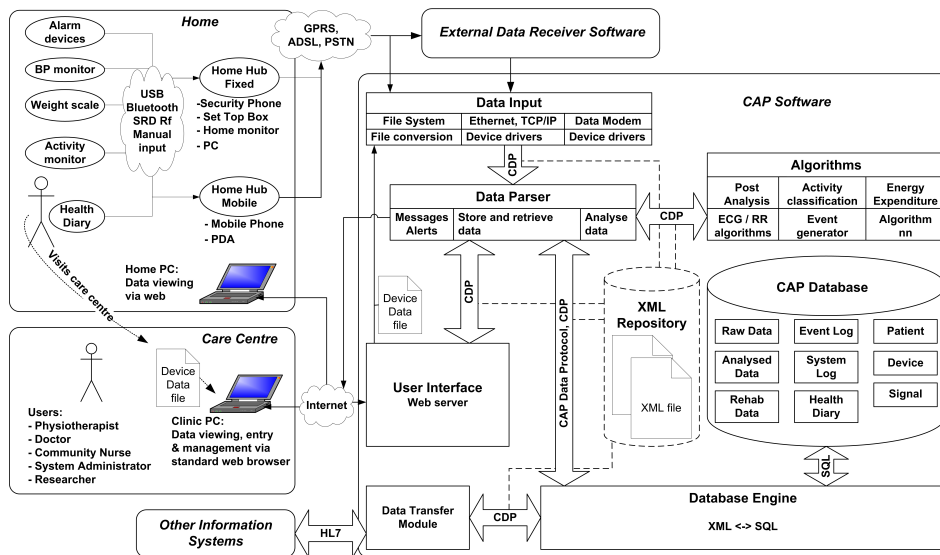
Home

Alarm devices

BP monitor

Weight scale

Activity monitor

USB Bluetooth SRD Rf Manual input

Home Hub Fixed

-Security Phone
- Set Top Box
- Home monitor
- PC

Health Diary

Home Hub Mobile

- Mobile Phone
- PDA

Visits care centre

Home PC: Data viewing via web

GPRS, ADSL, PSTN

External Data Receiver Software

CAP Software

Data Input

| File System | Ethernet, TCP/IP | Data Modem |
|---|---|---|
| File conversion | Device drivers | Device drivers |

CDP

Data Parser

| Messages Alerts | Store and retrieve data | Analyse data |
|---|---|---|

CDP

Algorithms

| Post Analysis | Activity classification | Energy Expenditure |
|---|---|---|
| ECG / RR algorithms | Event generator | Algorithm nn |

Device Data file

CDP

XML Repository

XML file

CAP Database

Raw Data

Event Log

Patient

Analysed Data

System Log

Device

Rehab Data

Health Diary

Signal

Care Centre

Users:
- Physiotherapist
- Doctor
- Community Nurse
- System Administrator
- Researcher

Device Data file

Clinic PC: Data viewing, entry & management via standard web browser

Internet

User Interface
Web server

CAP Data Protocol, CDP

SQL

Other Information Systems

HL7

Data Transfer Module

CDP

Database Engine

XML <-> SQL